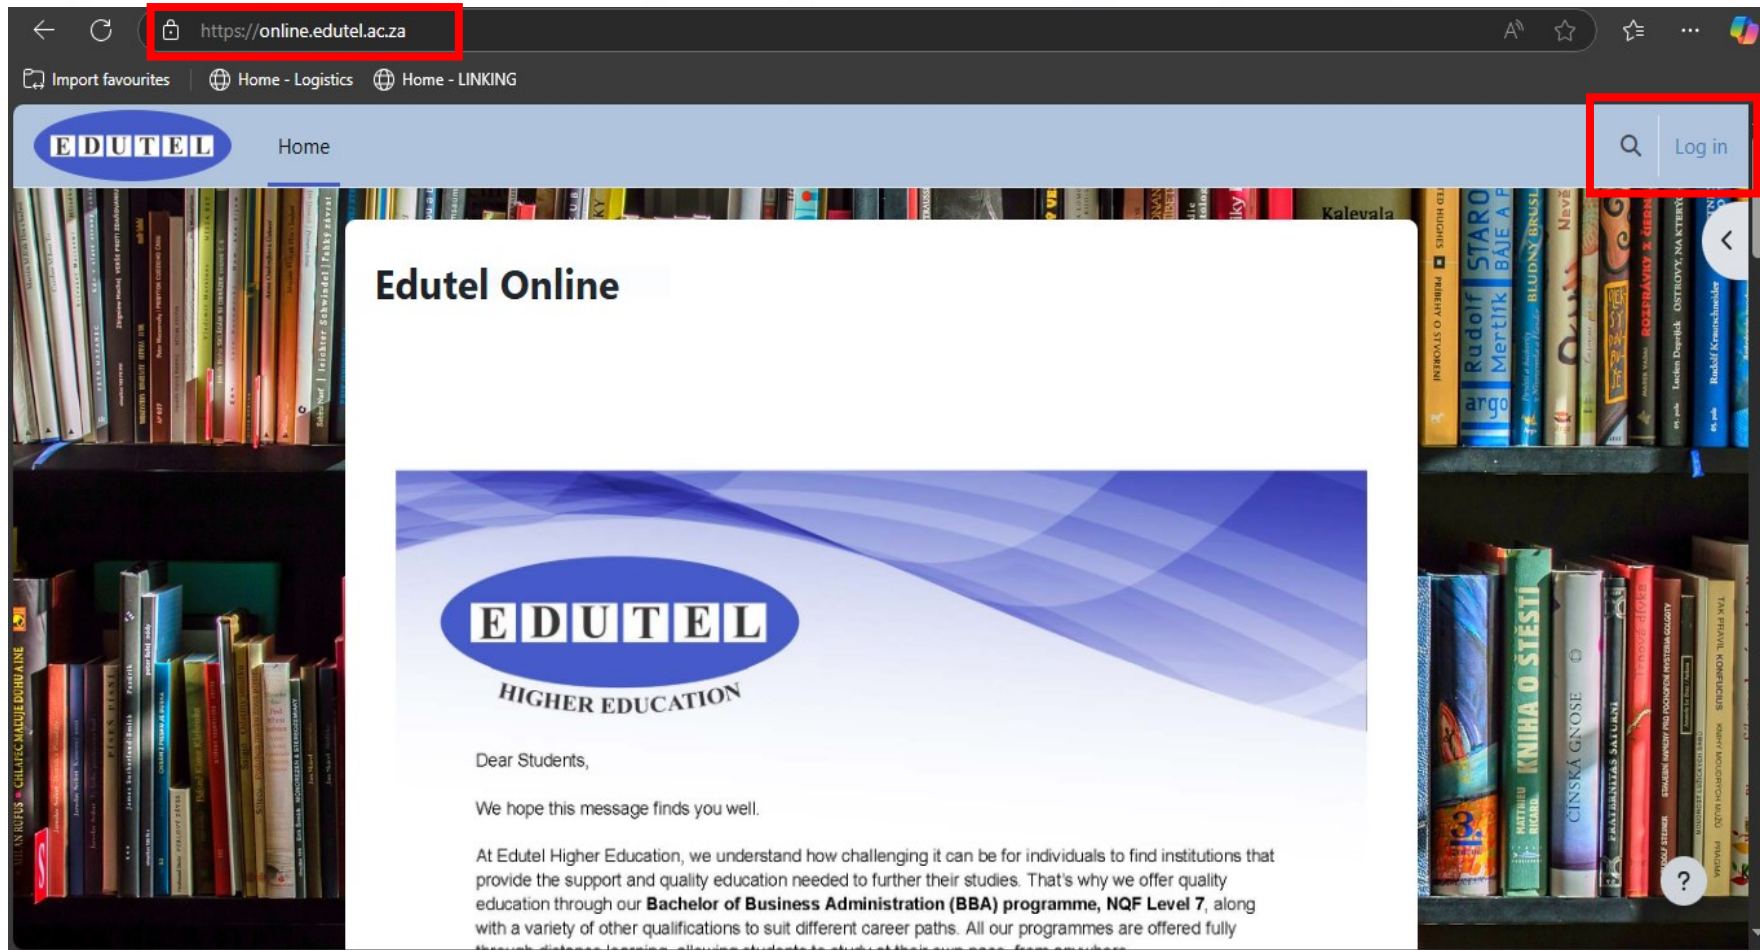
https://online.edutel.ac.za

Import favourites Home - Logistics Home - LINKING

EDUTEL Home

Log in

Edutel Online

EDUTEL
HIGHER EDUCATION

Dear Students,

We hope this message finds you well.

At Edutel Higher Education, we understand how challenging it can be for individuals to find institutions that provide the support and quality education needed to further their studies. That's why we offer quality education through our **Bachelor of Business Administration (BBA) programme, NQF Level 7**, along with a variety of other qualifications to suit different career paths. All our programmes are offered fully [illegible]

?